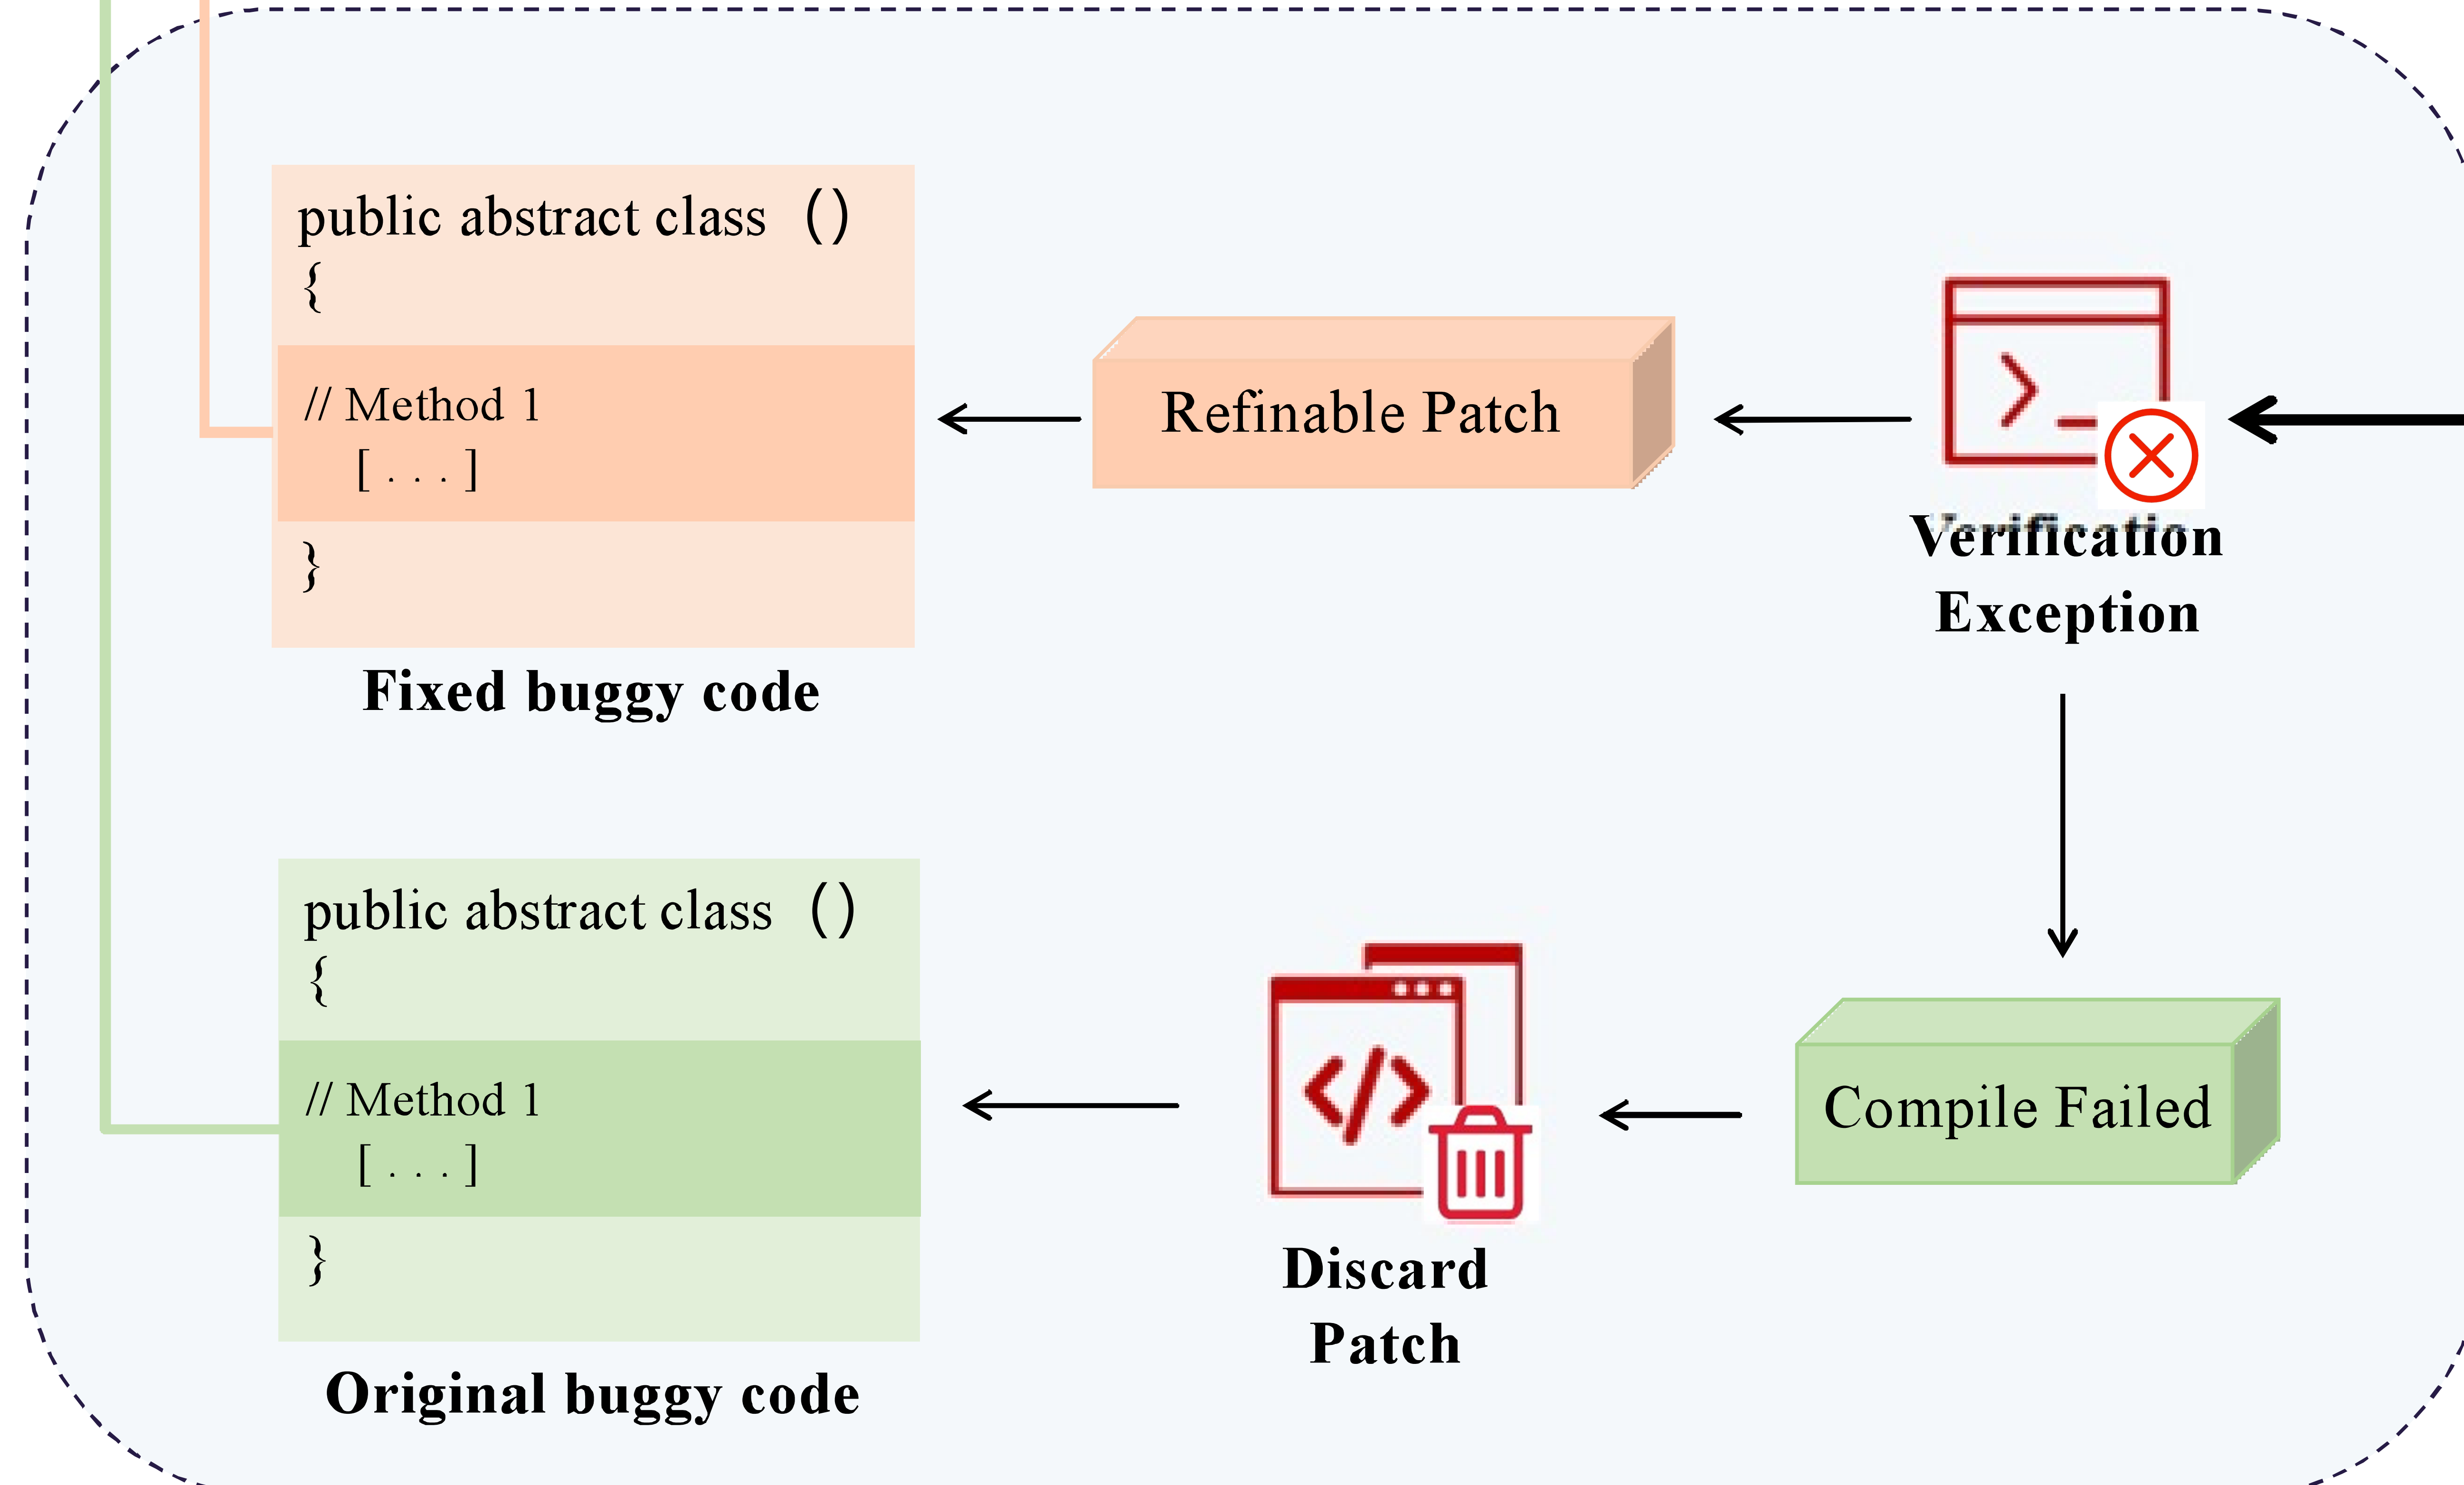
public abstract class ( )
{

// Method 1
[ . . . ]

}

Fixed buggy code

Refinable Patch

Verification Exception

public abstract class ( )
{

// Method 1
[ . . . ]

}

Original buggy code

Discard Patch

Compile Failed